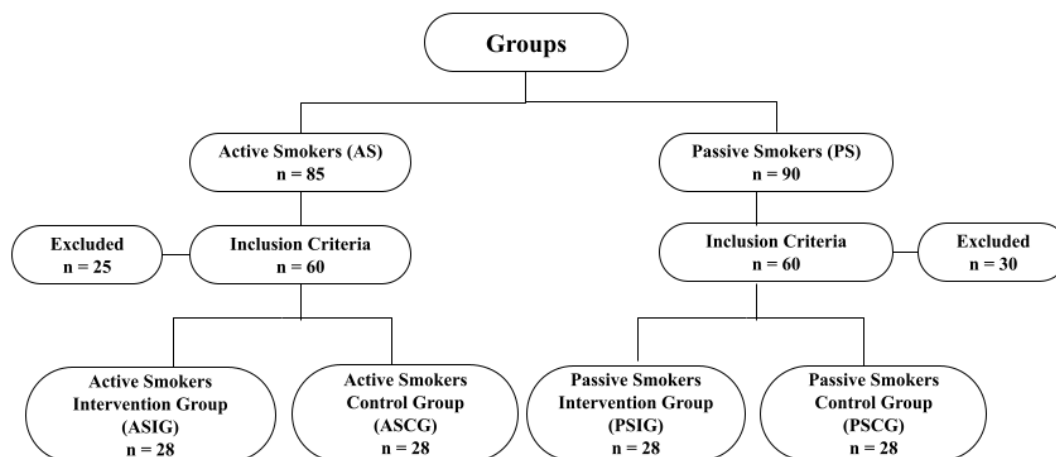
Groups

Active Smokers (AS)
n = 85

Passive Smokers (PS)
n = 90

Excluded
n = 25

Inclusion Criteria
n = 60

Inclusion Criteria
n = 60

Excluded
n = 30

Active Smokers Intervention Group (ASIG)
n = 28

Active Smokers Control Group (ASCG)
n = 28

Passive Smokers Intervention Group (PSIG)
n = 28

Passive Smokers Control Group (PSCG)
n = 28